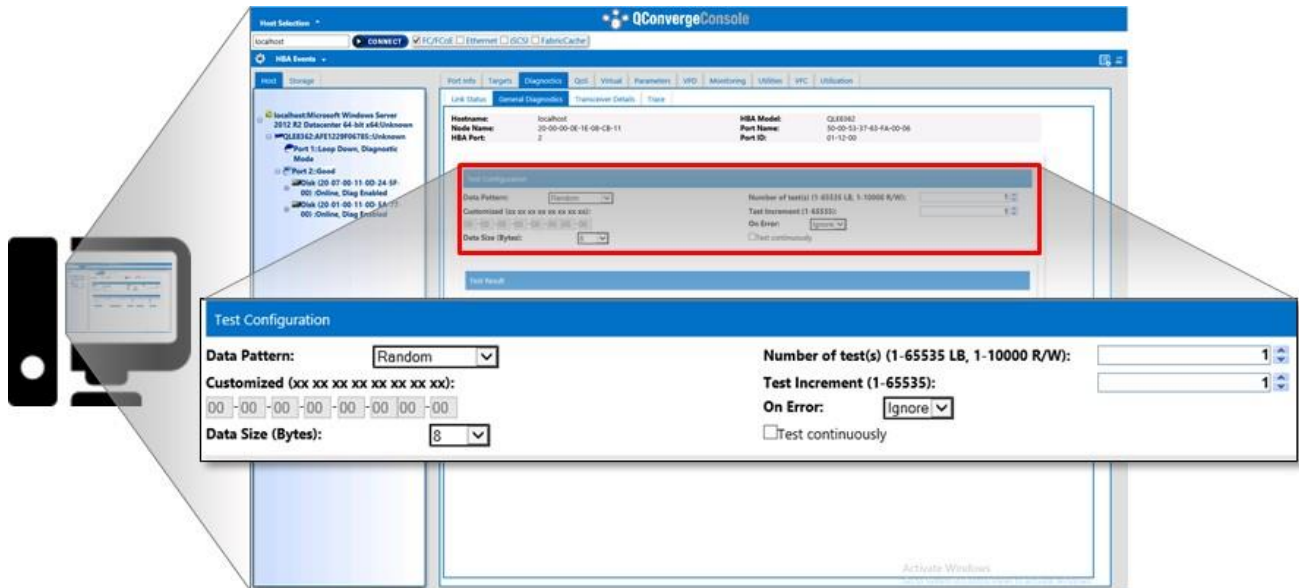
Host Selection

QConvergeConsole

localhost

CONNECT

FC/FCoE Ethernet iSCSI FabricCache

HBA Events

Host Storage

localhost:Microsoft Windows Server 2012 R2 Datacenter 64-bit x64:Unknown

QLE8362:AFE1229F06785:Unknown

Port 1:Loop Down, Diagnostic Mode

Port 2:Good

Disk (20-07-00-11-0D-24-5F-00) :Online, Diag Enabled

Disk (20-01-00-11-0D-5A-77-00) :Online, Diag Enabled

Port Info Targets Diagnostics QoS Virtual Parameters VPD Monitoring Utilities VFC Utilization

Link Status General Diagnostics Transceiver Details Trace

Hostname: localhost
Node Name: 20-00-00-0E-1E-08-CB-11
HBA Port: 2

HBA Model: QLE8362
Port Name: 50-00-53-37-63-FA-00-06
Port ID: 01-12-00

Test Configuration

Test Result

Test Configuration

Data Pattern: Random

Customized (xx xx xx xx xx xx xx xx):

00 - 00 - 00 - 00 - 00 - 00 - 00 - 00

Data Size (Bytes): 8

Number of test(s) (1-65535 LB, 1-10000 R/W): 1

Test Increment (1-65535): 1

On Error: Ignore

Test continuously

Activate Windows